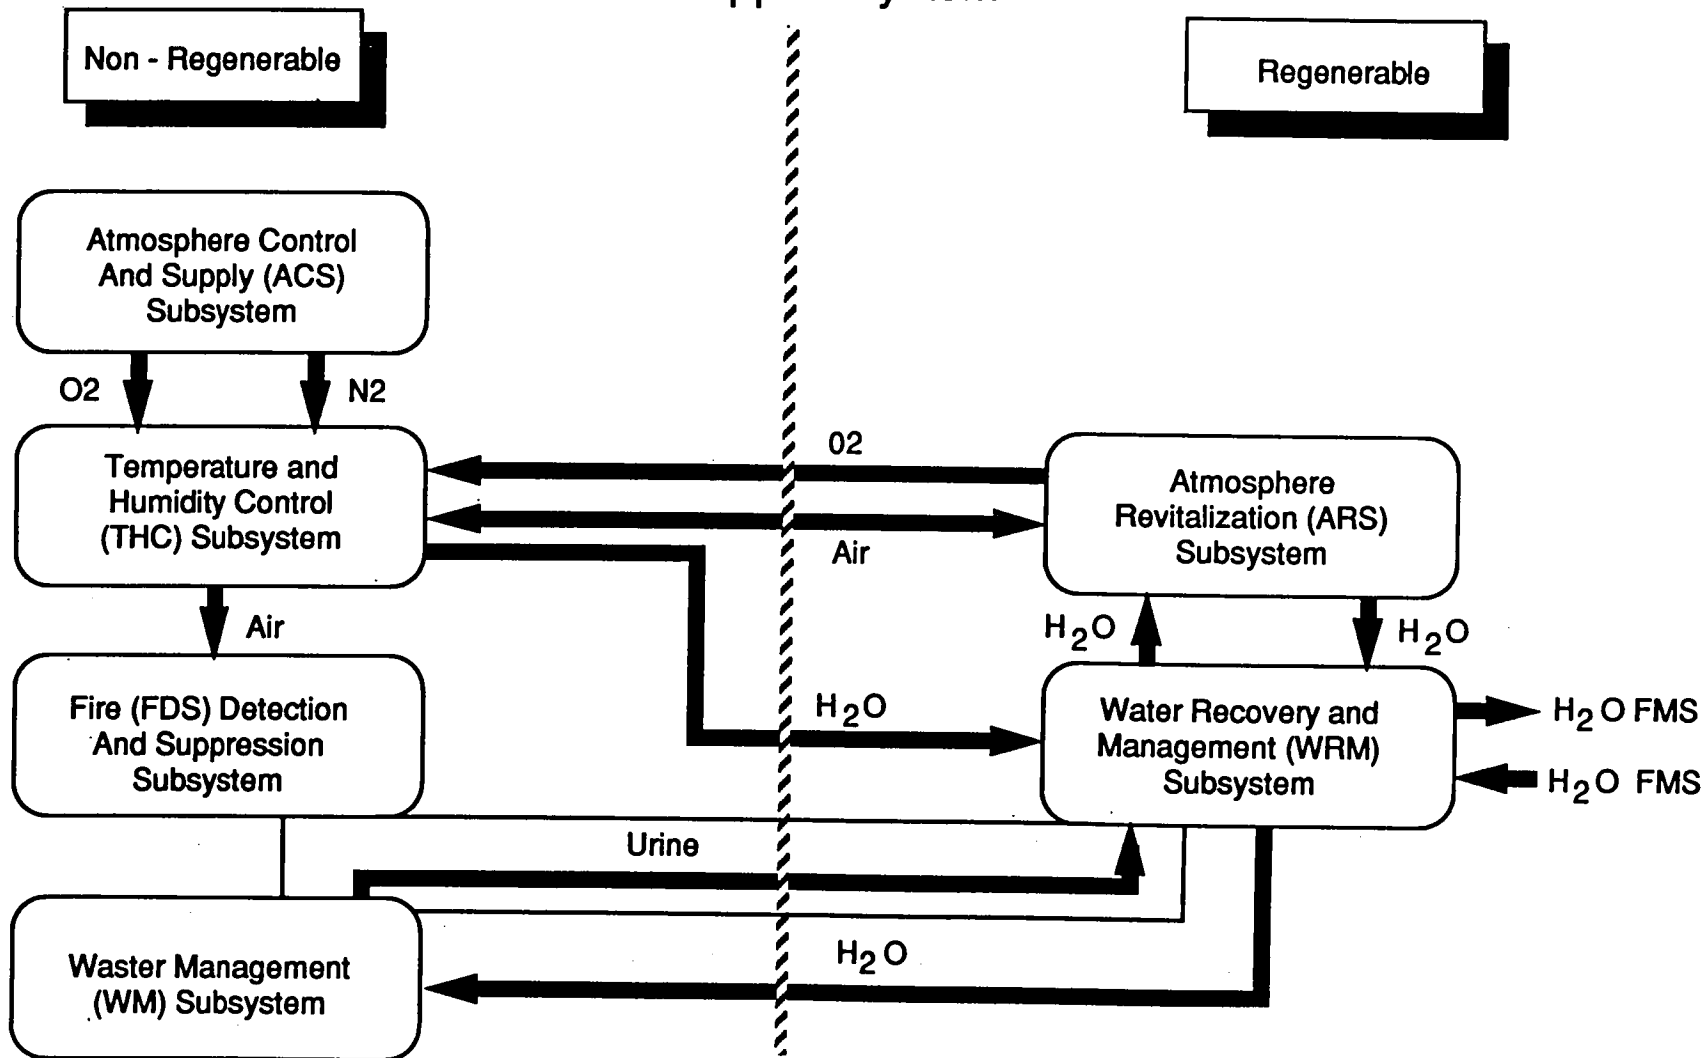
Non - Regenerable

Regenerable

Atmosphere Control And Supply (ACS) Subsystem

O2

N2

Temperature and Humidity Control (THC) Subsystem

02

Air

Atmosphere Revitalization (ARS) Subsystem

Air

$H_2O$

$H_2O$

Fire (FDS) Detection And Suppression Subsystem

$H_2O$

Water Recovery and Management (WRM) Subsystem

$H_2O$ FMS

$H_2O$ FMS

Urine

Waster Management (WM) Subsystem

$H_2O$